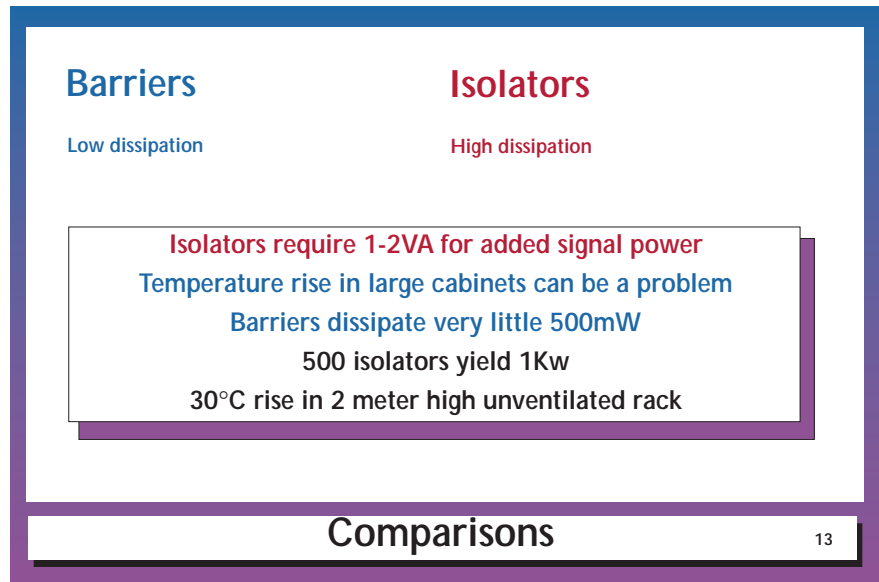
Barriers

Low dissipation

Isolators

High dissipation

Isolators require 1-2VA for added signal power

Temperature rise in large cabinets can be a problem

Barriers dissipate very little 500mW

500 isolators yield 1Kw

30°C rise in 2 meter high unventilated rack

Comparisons

13